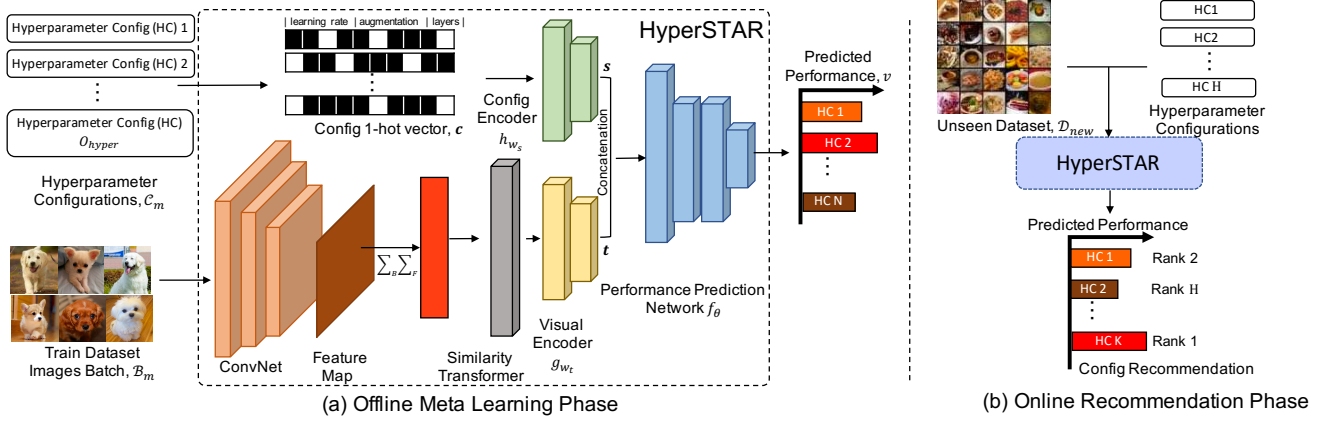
Hyperparameter Config (HC) 1
Hyperparameter Config (HC) 2
⋮
Hyperparameter Config (HC) $O_{hyper}$

Hyperparameter Configurations, $\mathcal{C}_m$

Train Dataset Images Batch, $\mathcal{B}_m$

| learning rate | augmentation | layers |
⋮
Config 1-hot vector, $\boldsymbol{c}$

Config Encoder $h_{w_s}$

$\boldsymbol{s}$

Concatenation

$\boldsymbol{t}$

HyperSTAR

ConvNet

Feature Map

$\sum_B \sum_F$

Similarity Transformer

Visual Encoder $g_{w_t}$

Performance Prediction Network $f_\theta$

Predicted Performance, $v$

HC 1
HC 2
⋮
HC N

(a) Offline Meta Learning Phase

Unseen Dataset, $\mathcal{D}_{new}$

HC1
HC2
⋮
HC H

Hyperparameter Configurations

HyperSTAR

Predicted Performance

HC 1 Rank 2
HC 2 Rank H
⋮
HC K Rank 1

Config Recommendation

(b) Online Recommendation Phase